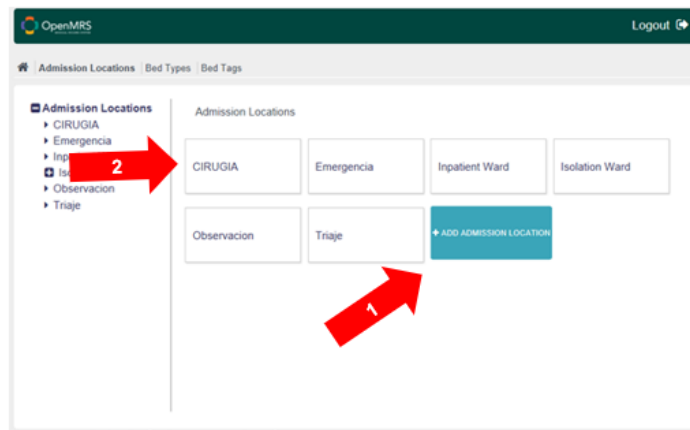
OpenMRS

Logout

Admission Locations | Bed Types | Bed Tags

Admission Locations
CIRUGIA
Emergencia
Inp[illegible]
Iso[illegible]
Observacion
Triaje

Admission Locations

2

CIRUGIA

Emergencia

Inpatient Ward

Isolation Ward

Observacion

Triaje

+ ADD ADMISSION LOCATION

1